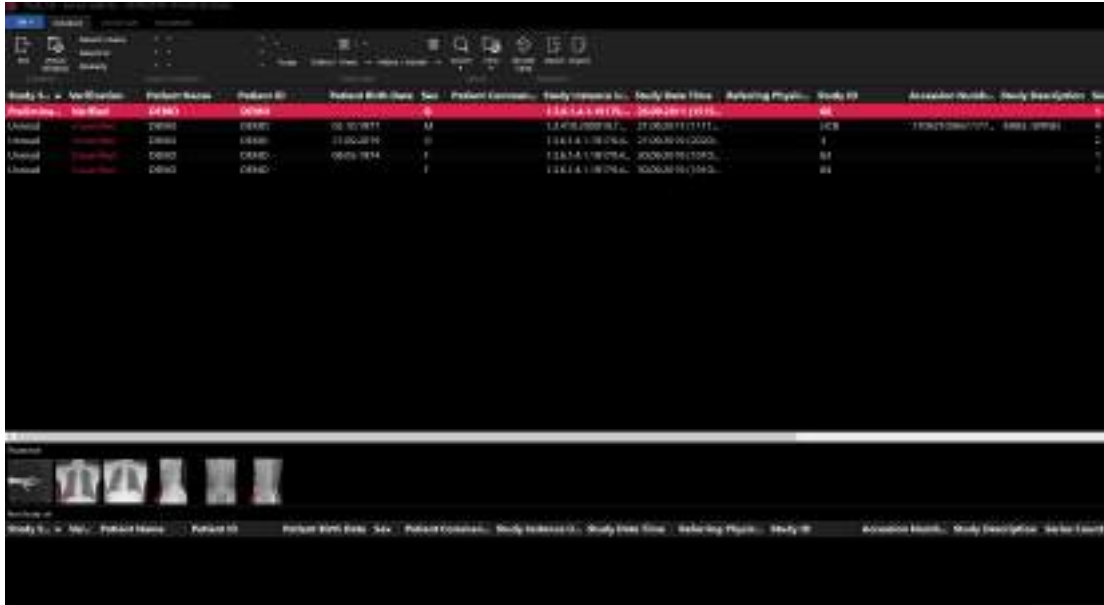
| Study S... | Verification | Patient Name | Patient ID | Patient Birth Date | Sex | Patient Comm... | Study Instance U... | Study Date Time | Referring Physic... | Study ID | Accession Numb... | Study Description |
|---|---|---|---|---|---|---|---|---|---|---|---|---|
| Prelimina... | Verified | DEMO | DEMO | | O | | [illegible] | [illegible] | | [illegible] | | |
| Unread | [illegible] | DEMO | DEMO | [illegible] | M | | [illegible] | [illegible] | | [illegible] | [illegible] | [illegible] |
| Unread | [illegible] | DEMO | DEMO | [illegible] | O | | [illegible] | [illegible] | | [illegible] | | |
| Unread | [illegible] | DEMO | DEMO | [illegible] | F | | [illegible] | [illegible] | | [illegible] | | |
| Unread | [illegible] | DEMO | DEMO | | F | | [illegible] | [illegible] | | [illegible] | | |

| Study S... | Ver... | Patient Name | Patient ID | Patient Birth Date | Sex | Patient Comm... | Study Instance U... | Study Date Time | Referring Physic... | Study ID | Accession Numb... | Study Description | Series Count |
|---|---|---|---|---|---|---|---|---|---|---|---|---|---|